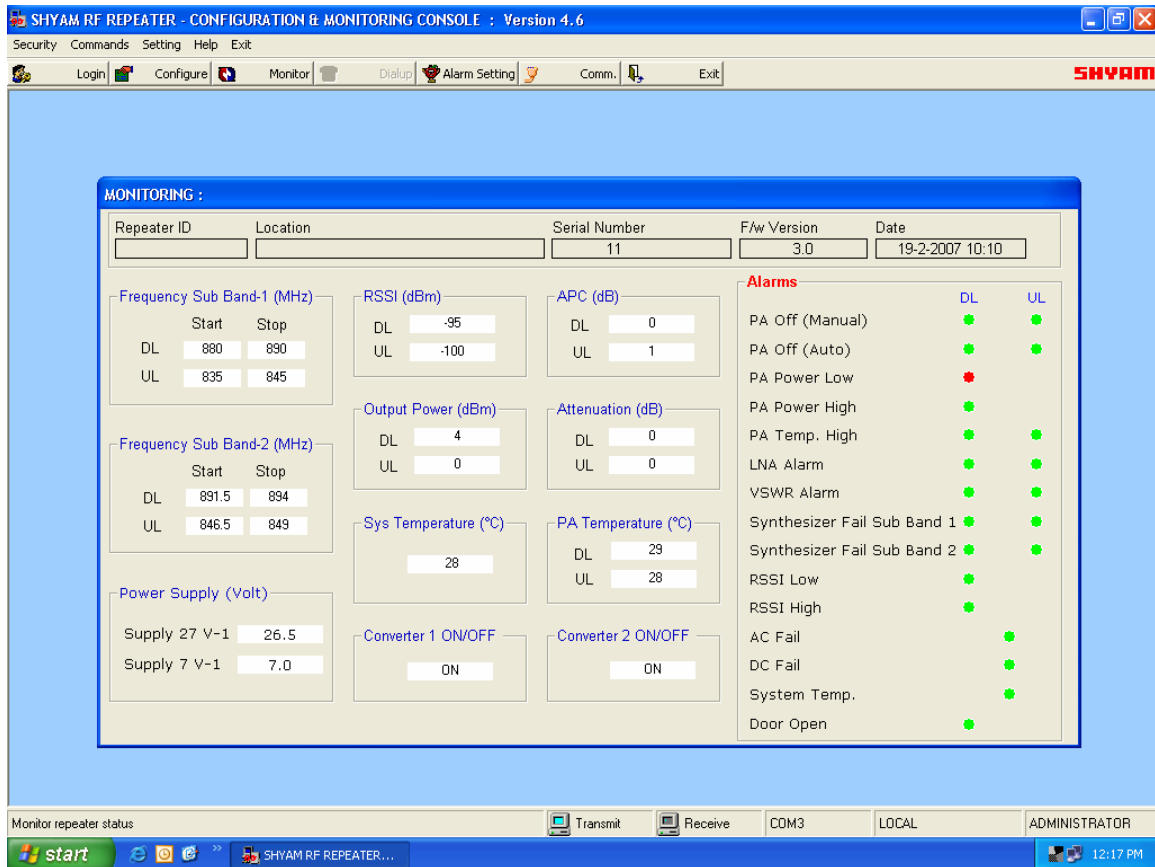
SHYAM RF REPEATER - CONFIGURATION & MONITORING CONSOLE : Version 4.6

Security Commands Setting Help Exit

Login Configure Monitor Dialup Alarm Setting Comm. Exit

SHYAM

MONITORING :

Repeater ID Location Serial Number F/w Version Date

11 3.0 19-2-2007 10:10

Frequency Sub Band-1 (MHz)

| | Start | Stop |
|---|---|---|
| DL | 880 | 890 |
| UL | 835 | 845 |

Frequency Sub Band-2 (MHz)

| | Start | Stop |
|---|---|---|
| DL | 891.5 | 894 |
| UL | 846.5 | 849 |

Power Supply (Volt)

Supply 27 V-1 26.5

Supply 7 V-1 7.0

RSSI (dBm)

DL -95

UL -100

Output Power (dBm)

DL 4

UL 0

Sys Temperature (°C)

28

Converter 1 ON/OFF

ON

APC (dB)

DL 0

UL 1

Attenuation (dB)

DL 0

UL 0

PA Temperature (°C)

DL 29

UL 28

Converter 2 ON/OFF

ON

Alarms

DL UL

PA Off (Manual)

PA Off (Auto)

PA Power Low

PA Power High

PA Temp. High

LNA Alarm

VSWR Alarm

Synthesizer Fail Sub Band 1

Synthesizer Fail Sub Band 2

RSSI Low

RSSI High

AC Fail

DC Fail

System Temp.

Door Open

Monitor repeater status Transmit Receive COM3 LOCAL ADMINISTRATOR

start SHYAM RF REPEATER... 12:17 PM